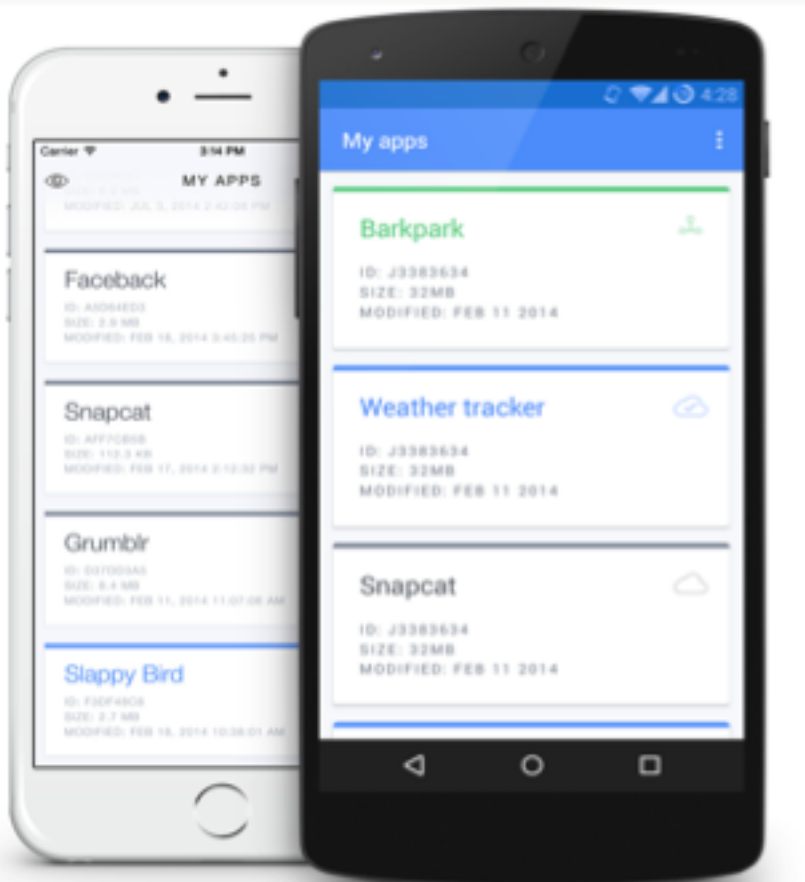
Carrier 3:14 PM

MY APPS

SIZE: 4.0 MB
MODIFIED: JUL 3, 2014 2:42:08 PM

Faceback
ID: A5D64ED3
SIZE: 2.9 MB
MODIFIED: FEB 16, 2014 3:45:25 PM

Snapcat
ID: AFF7CB5B
SIZE: 112.3 KB
MODIFIED: FEB 17, 2014 2:12:32 PM

Grumblr
ID: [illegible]
SIZE: 8.4 MB
MODIFIED: FEB 11, 2014 11:07:06 AM

Slappy Bird
ID: F3DF45C6
SIZE: 2.7 MB
MODIFIED: FEB 16, 2014 10:38:01 AM

4:28

My apps

Barkpark
ID: J3383634
SIZE: 32MB
MODIFIED: FEB 11 2014

Weather tracker
ID: J3383634
SIZE: 32MB
MODIFIED: FEB 11 2014

Snapcat
ID: J3383634
SIZE: 32MB
MODIFIED: FEB 11 2014